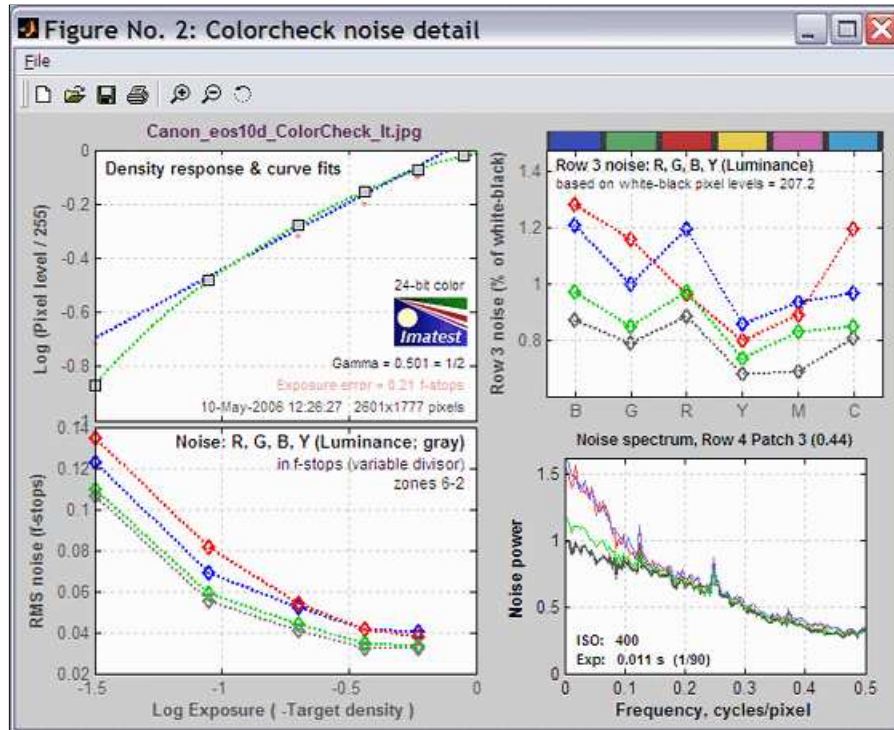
Figure No. 2: Colorcheck noise detail

File

Canon_eos10d_ColorCheck_lt.jpg

Density response & curve fits

Log (Pixel level / 255)

0
-0.2
-0.4
-0.6
-0.8
-1

24-bit color

Imatest

Gamma = 0.501 = 1/2

Exposure error = 0.21 f-stops

10-May-2006 12:26:27 2601x1777 pixels

Row 3 noise: R, G, B, Y (Luminance)
based on white-black pixel levels = 207.2

Row 3 noise (% of white-black)

1.4
1.2
1
0.8

B G R Y M C

Noise: R, G, B, Y (Luminance; gray)
in f-stops (variable divisor)
zones 6-2

RMS noise (f-stops)

0.14
0.12
0.1
0.08
0.06
0.04
0.02

-1.5 -1 -0.5 0

Log Exposure ( -Target density )

Noise spectrum, Row 4 Patch 3 (0.44)

Noise power

1.5
1
0.5

ISO: 400
Exp: 0.011 s (1/90)

0 0.1 0.2 0.3 0.4 0.5

Frequency, cycles/pixel